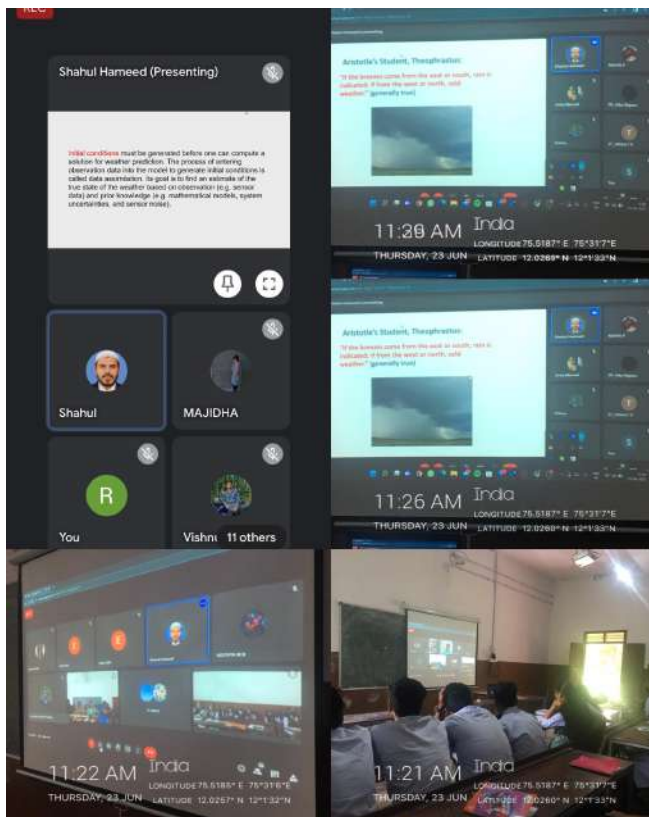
REC

Shahul Hameed (Presenting)

Initial conditions must be generated before one can compute a solution for weather prediction. The process of entering observation data into the model to generate initial conditions is called data assimilation. Its goal is to find an estimate of the true state of the weather based on observation (e.g. sensor data) and prior knowledge (e.g. mathematical models, system uncertainties, and sensor noise).

Shahul

MAJIDHA

R

You

Vishnu

11 others

Aristotle's Student, Theophrastus:

"If the breezes come from the east or south, rain is indicated; if from the west or north, cold weather" (generally true)

11:26 AM India
THURSDAY, 23 JUN LONGITUDE 75.5187° E 75°31'7"E
LATITUDE 12.0269° N 12°1'33"N

Aristotle's Student, Theophrastus:

"If the breezes come from the east or south, rain is indicated; if from the west or north, cold weather" (generally true)

11:26 AM India
THURSDAY, 23 JUN LONGITUDE 75.5187° E 75°31'7"E
LATITUDE 12.0269° N 12°1'33"N

11:22 AM India
THURSDAY, 23 JUN LONGITUDE 75.5185° E 75°31'6"E
LATITUDE 12.0267° N 12°1'32"N

11:21 AM India
THURSDAY, 23 JUN LONGITUDE 75.5187° E 75°31'7"E
LATITUDE 12.0260° N 12°1'33"N